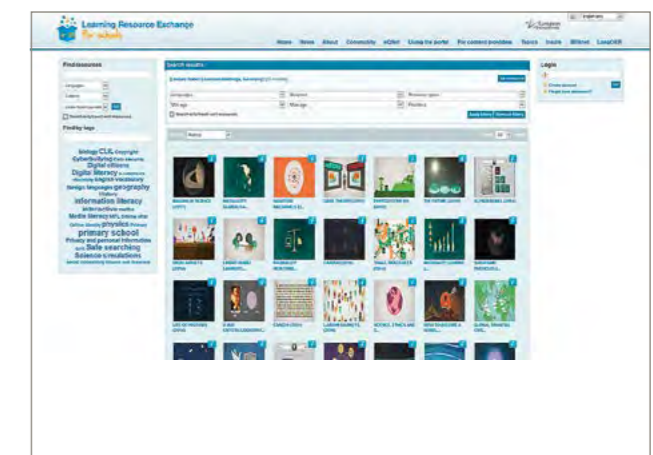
Learning Resource Exchange for schools

Home News About Community eQNet Using the portal For content providers Topics Inspire Mittrex LreforLER

Find resources

Find by tags

biology CLIL Copyright Cyberbullying Digital citizens Digital literacy English vocabulary foreign languages geography information literacy Interactive maths Media literacy physics primary school Privacy and personal information Safe searching Science simulations

Search results

Login

Create account
Forgot your password?

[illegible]